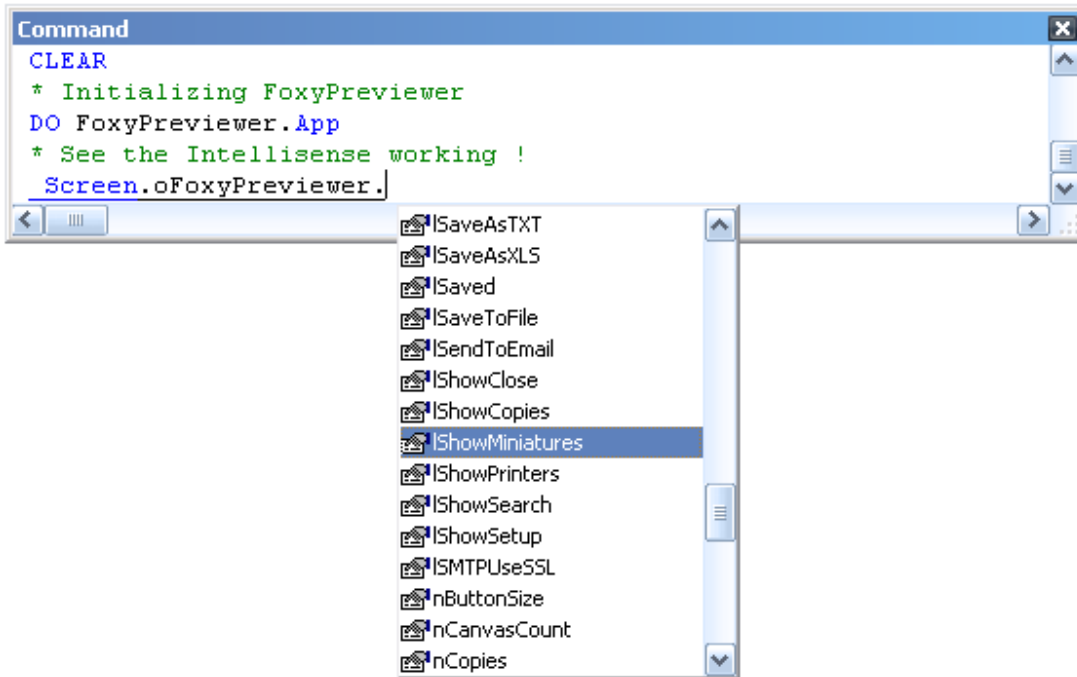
Command

CLEAR
* Initializing FoxyPreviewer
DO FoxyPreviewer.App
* See the Intellisense working !
_Screen.oFoxyPreviewer.

lSaveAsTXT
lSaveAsXLS
lSaved
lSaveToFile
lSendToEmail
lShowClose
lShowCopies
lShowMiniatures
lShowPrinters
lShowSearch
lShowSetup
lSMTPUseSSL
nButtonSize
nCanvasCount
nCopies